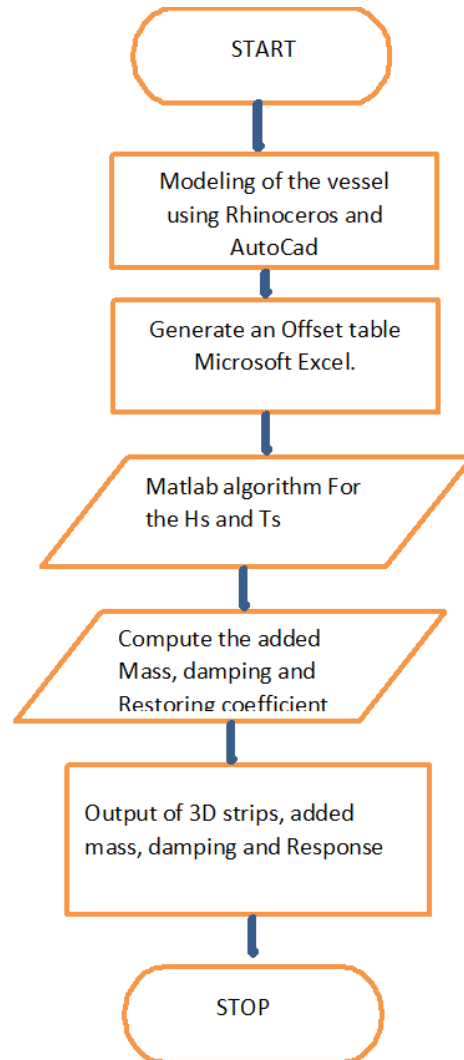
START

Modeling of the vessel using Rhinoceros and AutoCad

Generate an Offset table Microsoft Excel.

Matlab algorithm For the Hs and Ts

Compute the added Mass, damping and Restoring coefficient

Output of 3D strips, added mass, damping and Response

STOP